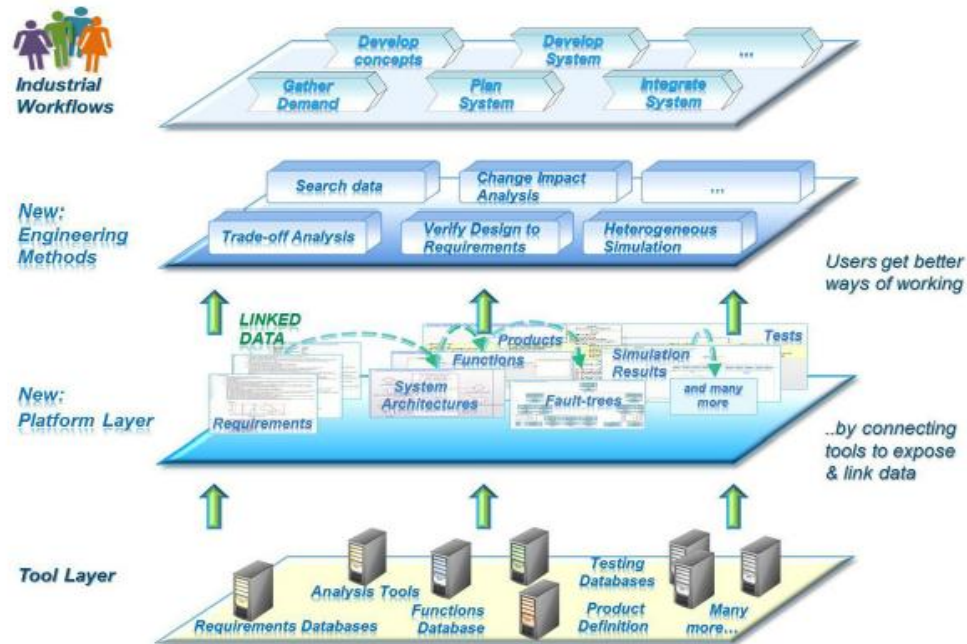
Industrial Workflows

Develop concepts
Develop System
...
Gather Demand
Plan System
Integrate System

New: Engineering Methods

Search data
Change Impact Analysis
...
Trade-off Analysis
Verify Design to Requirements
Heterogeneous Simulation

Users get better ways of working

LINKED DATA

New: Platform Layer

Products
Tests
Functions
Simulation Results
System Architectures
Fault-trees
and many more
Requirements

..by connecting tools to expose & link data

Tool Layer

Requirements Databases
Analysis Tools
Functions Database
Testing Databases
Product Definition
Many more...